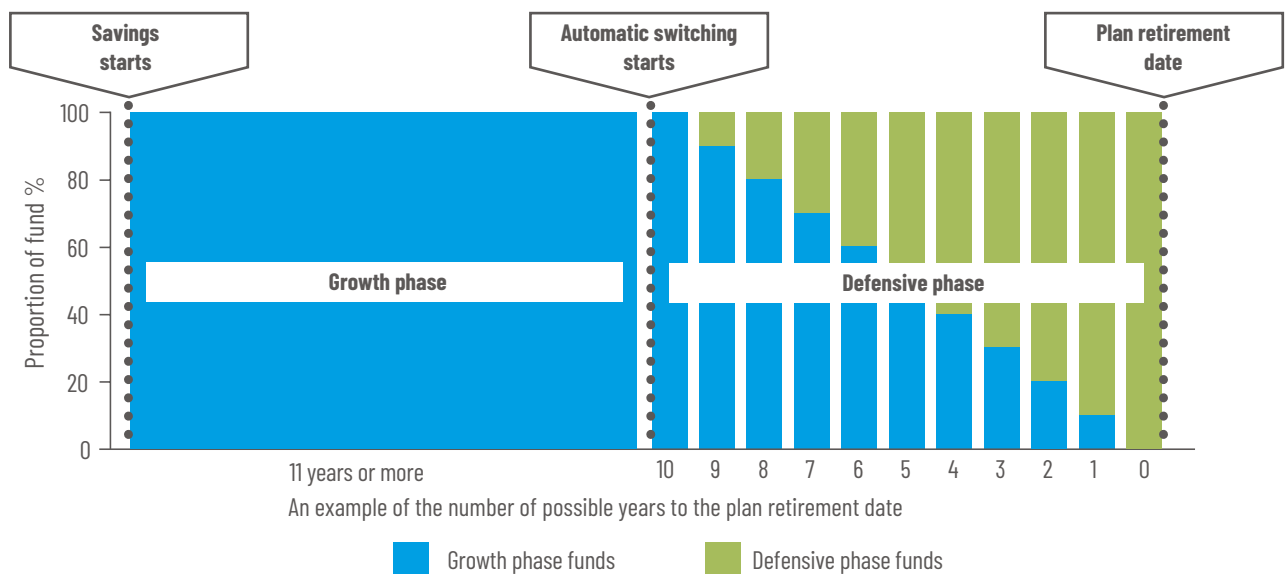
Savings starts

Automatic switching starts

Plan retirement date

Proportion of fund %

100
80
60
40
20
0

Growth phase

Defensive phase

11 years or more

10 9 8 7 6 5 4 3 2 1 0

An example of the number of possible years to the plan retirement date

Growth phase funds

Defensive phase funds